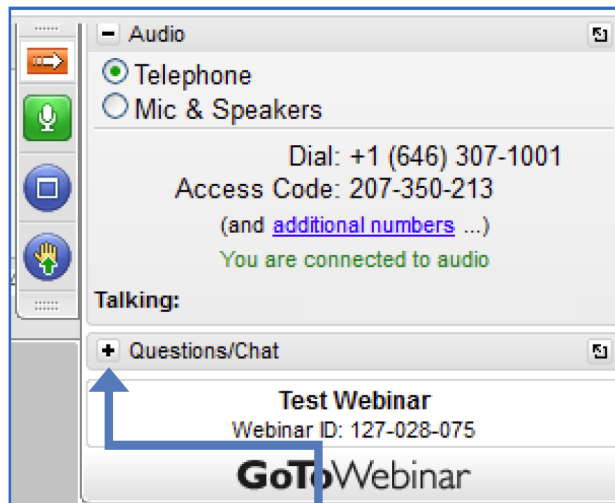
- Audio

Telephone

Mic & Speakers

Dial: +1 (646) 307-1001

Access Code: 207-350-213

(and additional numbers ...)

You are connected to audio

Talking:

+ Questions/Chat

Test Webinar

Webinar ID: 127-028-075

GoToWebinar